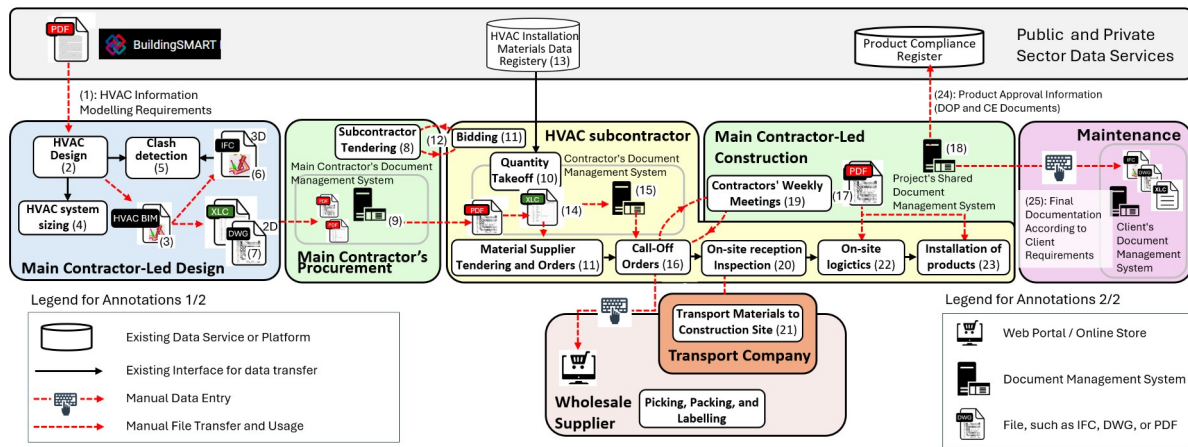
PDF
BuildingSMART

HVAC Installation Materials Data Registery (13)

Product Compliance Register

Public and Private Sector Data Services

(1): HVAC Information Modelling Requirements

(24): Product Approval Information (DOP and CE Documents)

HVAC Design (2)

Clash detection (5)

IFC 3D (6)

HVAC system sizing (4)

HVAC BIM (3)

XLC 2D DWG (7)

Main Contractor-Led Design

Subcontractor Tendering (8)

(12)

Main Contractor's Document Management System

(9)

Main Contractor's Procurement

Bidding (11)

HVAC subcontractor

Quantity Takeoff (10)

Contractor's Document Management System

(15)

(14)

Material Supplier Tendering and Orders (11)

Call-Off Orders (16)

Main Contractor-Led Construction

Contractors' Weekly Meetings (19)

(17)

(18) Project's Shared Document Management System

On-site reception Inspection (20)

On-site logictics (22)

Installation of products (23)

Maintenance

(25): Final Documentation According to Client Requirements

Client's Document Management System

Legend for Annotations 1/2

Existing Data Service or Platform

Existing Interface for data transfer

Manual Data Entry

Manual File Transfer and Usage

Transport Materials to Construction Site (21)

Transport Company

Wholesale Supplier

Picking, Packing, and Labelling

Legend for Annotations 2/2

Web Portal / Online Store

Document Management System

File, such as IFC, DWG, or PDF